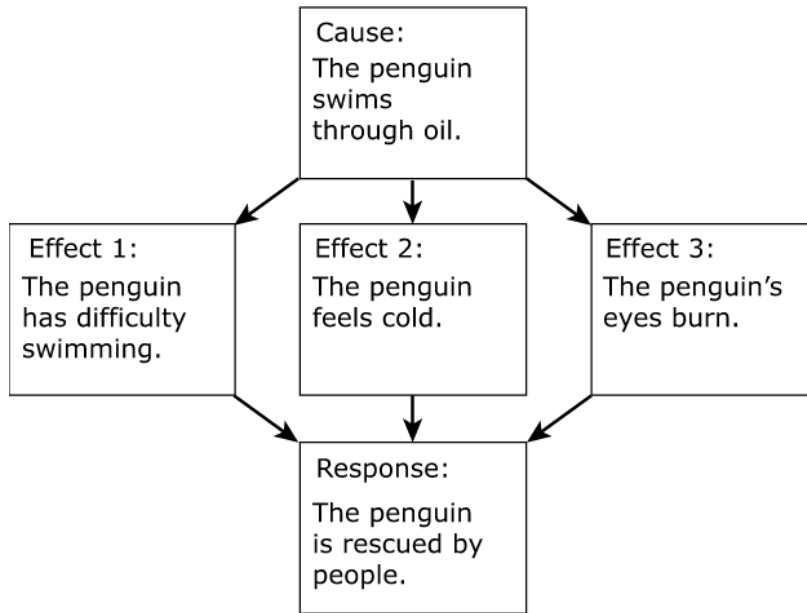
Cause:
The penguin swims through oil.

Effect 1:
The penguin has difficulty swimming.

Effect 2:
The penguin feels cold.

Effect 3:
The penguin's eyes burn.

Response:
The penguin is rescued by people.